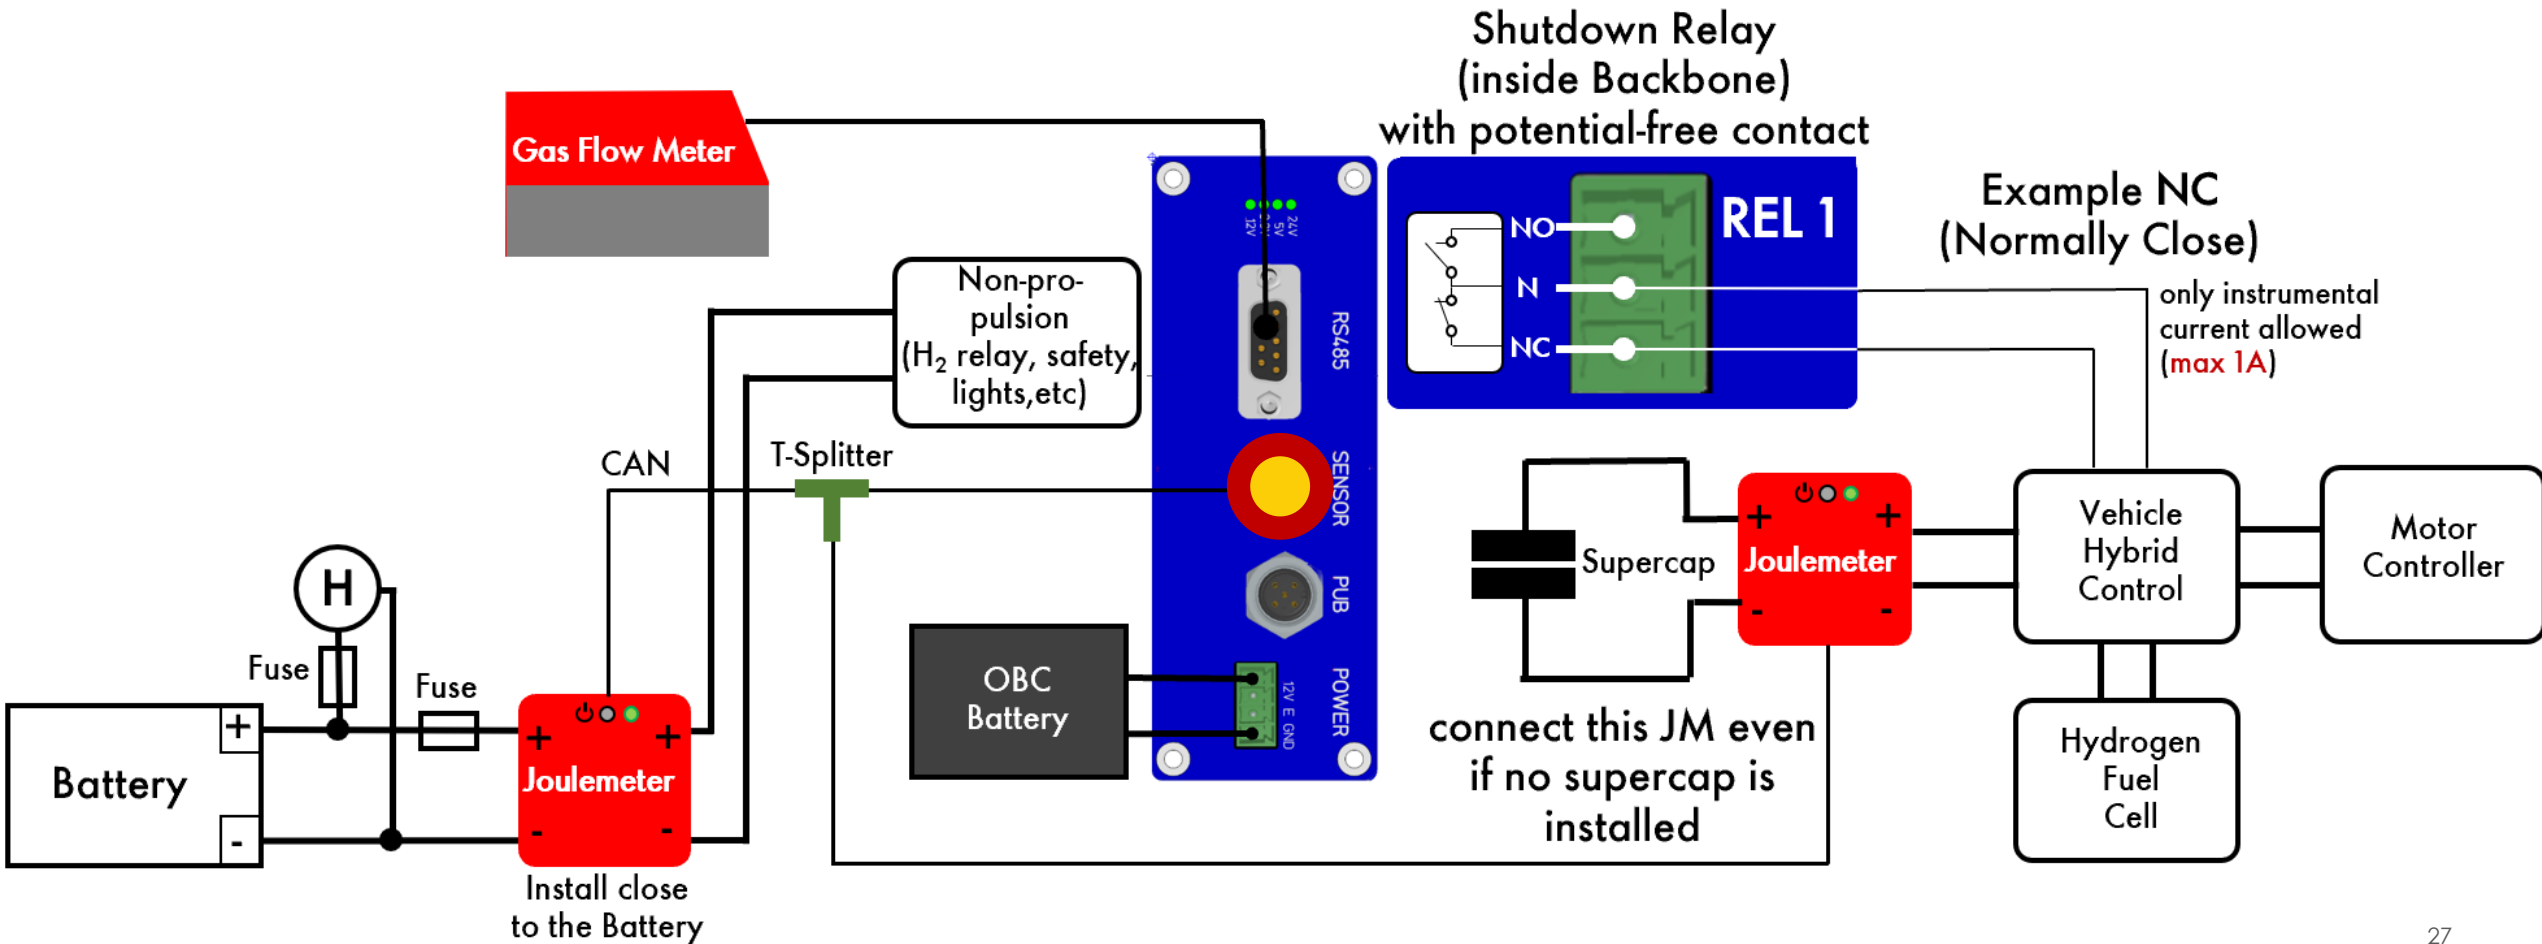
Shutdown Relay
(inside Backbone)
with potential-free contact

Gas Flow Meter

REL 1

NO
N
NC

Example NC
(Normally Close)

only instrumental current allowed (max 1A)

12V 3.3V 5V 24V

RS485

Non-propulsion
($H_2$ relay, safety, lights,etc)

CAN

T-Splitter

SENSOR

PUB

POWER

12V E GND

Supercap

Joulemeter

Vehicle Hybrid Control

Motor Controller

H

Fuse

Fuse

+

Battery

-

Joulemeter

+ +

- -

OBC Battery

connect this JM even if no supercap is installed

Hydrogen Fuel Cell

Install close to the Battery

27